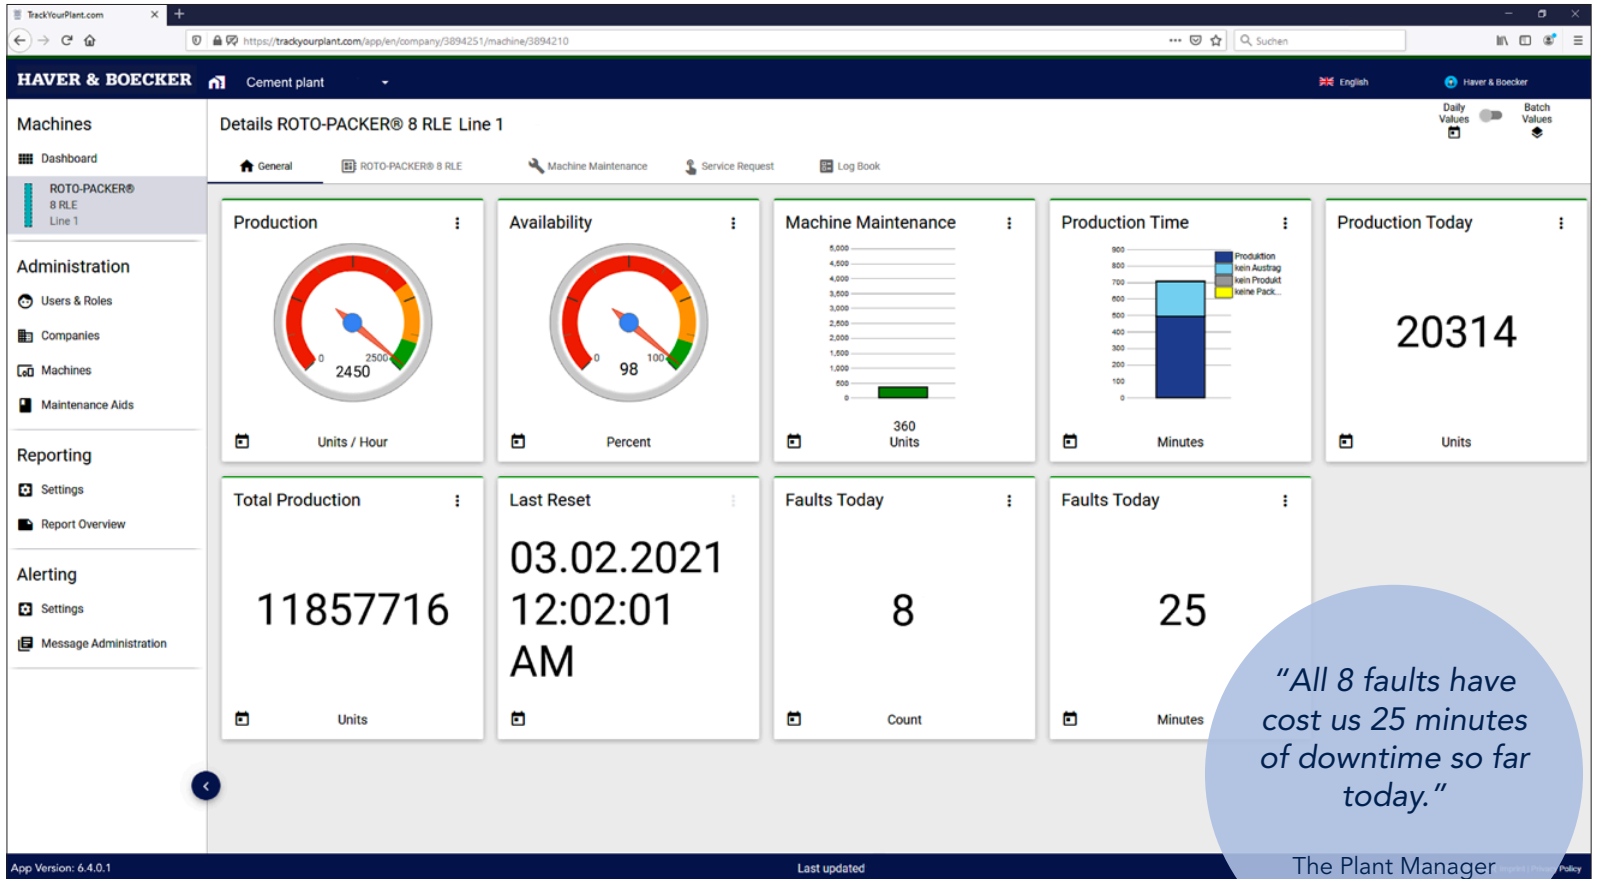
TrackYourPlant.com

https://trackyourplant.com/app/en/company/3894251/machine/3894210

Suchen

HAVER & BOECKER Cement plant

English

Haver & Boecker

Machines

Dashboard

ROTO-PACKER® 8 RLE Line 1

Administration

Users & Roles

Companies

Machines

Maintenance Aids

Reporting

Settings

Report Overview

Alerting

Settings

Message Administration

Details ROTO-PACKER® 8 RLE Line 1

Daily Values

Batch Values

General

ROTO-PACKER® 8 RLE

Machine Maintenance

Service Request

Log Book

Production

0 2500

2450

Units / Hour

Availability

0 100

98

Percent

Machine Maintenance

5,000 4,500 4,000 3,500 3,000 2,500 2,000 1,500 1,000 500 0

360 Units

Production Time

900 800 700 600 500 400 300 200 100 0

Produktion

kein Austrag

kein Produkt

keine Pack...

Minutes

Production Today

20314

Units

Total Production

11857716

Units

Last Reset

03.02.2021 12:02:01 AM

Faults Today

8

Count

Faults Today

25

Minutes

"All 8 faults have cost us 25 minutes of downtime so far today."

The Plant Manager

App Version: 6.4.0.1

Last updated

Policy